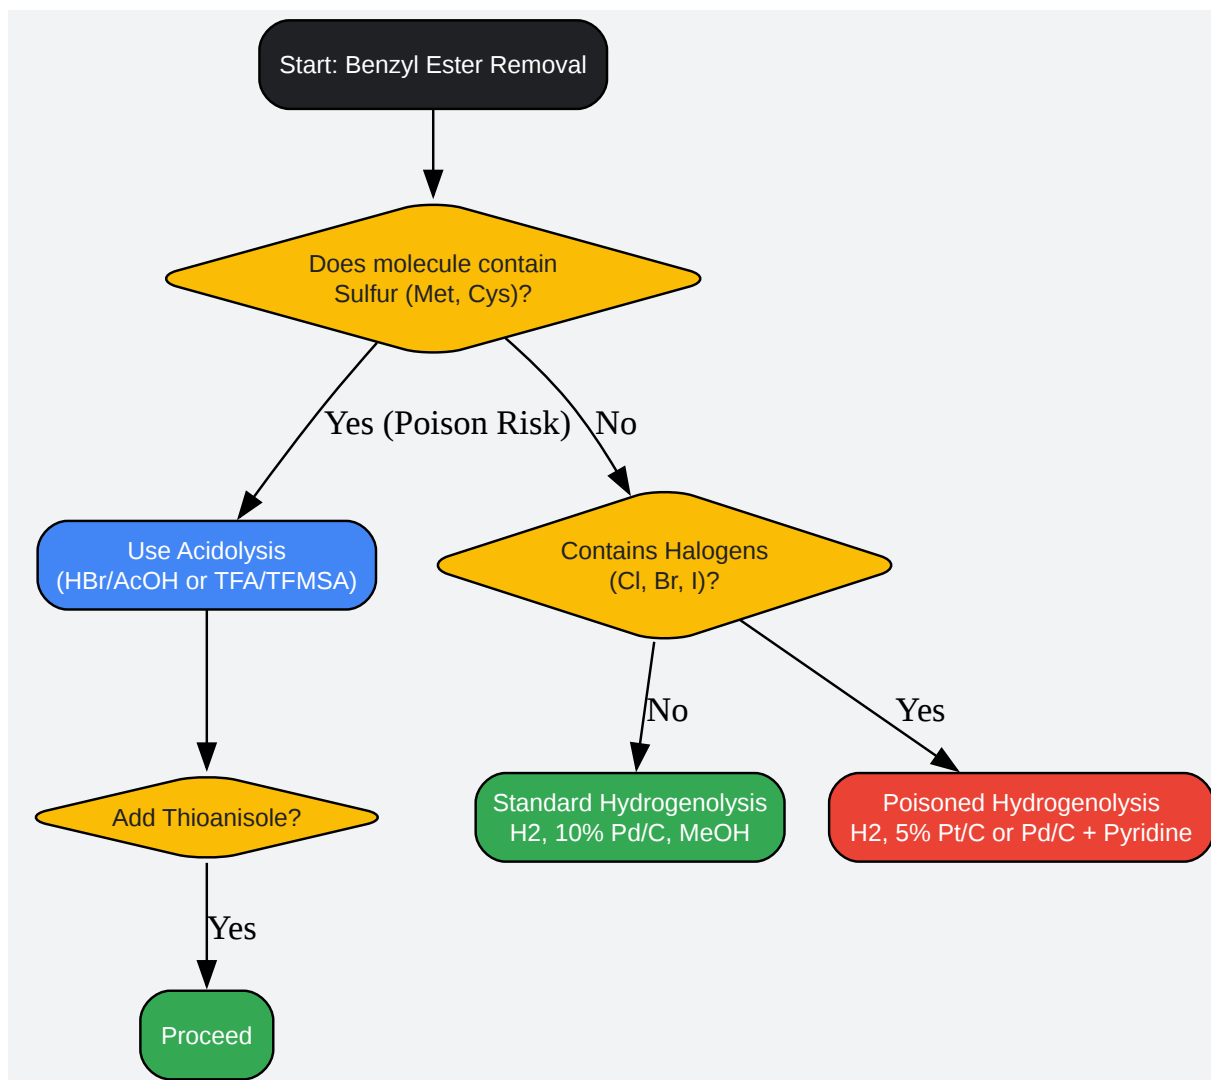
Start: Benzyl Ester Removal

Does molecule contain Sulfur (Met, Cys)?

Yes (Poison Risk)

No

Use Acidolysis (HBr/AcOH or TFA/TFMSA)

Contains Halogens (Cl, Br, I)?

Add Thioanisole?

No

Yes

Standard Hydrogenolysis H2, 10% Pd/C, MeOH

Poisoned Hydrogenolysis H2, 5% Pt/C or Pd/C + Pyridine

Yes

Proceed